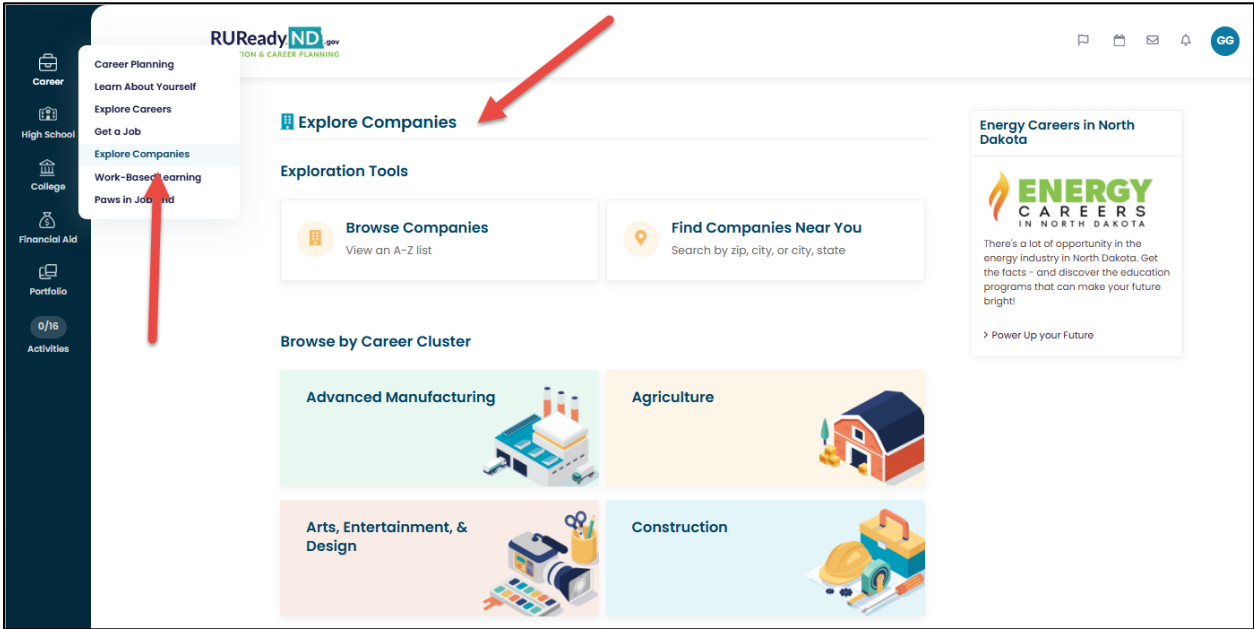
Career

High School

College

Financial Aid

Portfolio

0/16

Activities

Career Planning
Learn About Yourself
Explore Careers
Get a Job
Explore Companies
Work-Based Learning
Paws in Job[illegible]nd

RUReadyND.gov
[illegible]TION & CAREER PLANNING

GG

Explore Companies

Exploration Tools

Browse Companies
View an A-Z list

Find Companies Near You
Search by zip, city, or city, state

Browse by Career Cluster

Advanced Manufacturing

Agriculture

Arts, Entertainment, & Design

Construction

Energy Careers in North Dakota

ENERGY CAREERS IN NORTH DAKOTA

There's a lot of opportunity in the energy industry in North Dakota. Get the facts - and discover the education programs that can make your future bright!

Power Up your Future